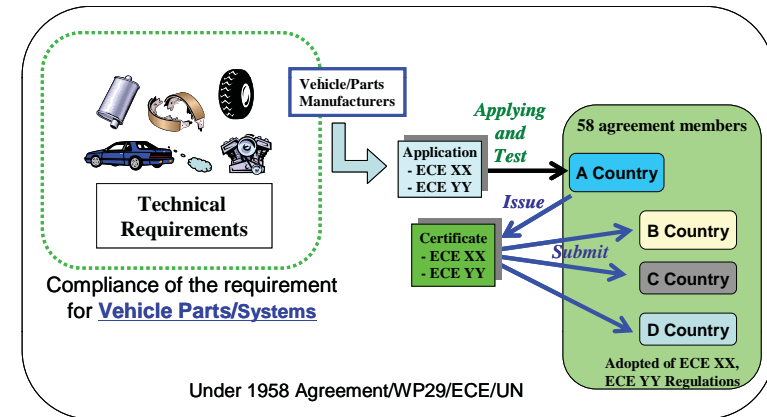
Technical Requirements

Compliance of the requirement for Vehicle Parts/Systems

Vehicle/Parts Manufacturers

Application
- ECE XX
- ECE YY

Applying and Test

Issue

Certificate
- ECE XX
- ECE YY

Submit

58 agreement members

A Country

B Country

C Country

D Country

Adopted of ECE XX, ECE YY Regulations

Under 1958 Agreement/WP29/ECE/UN